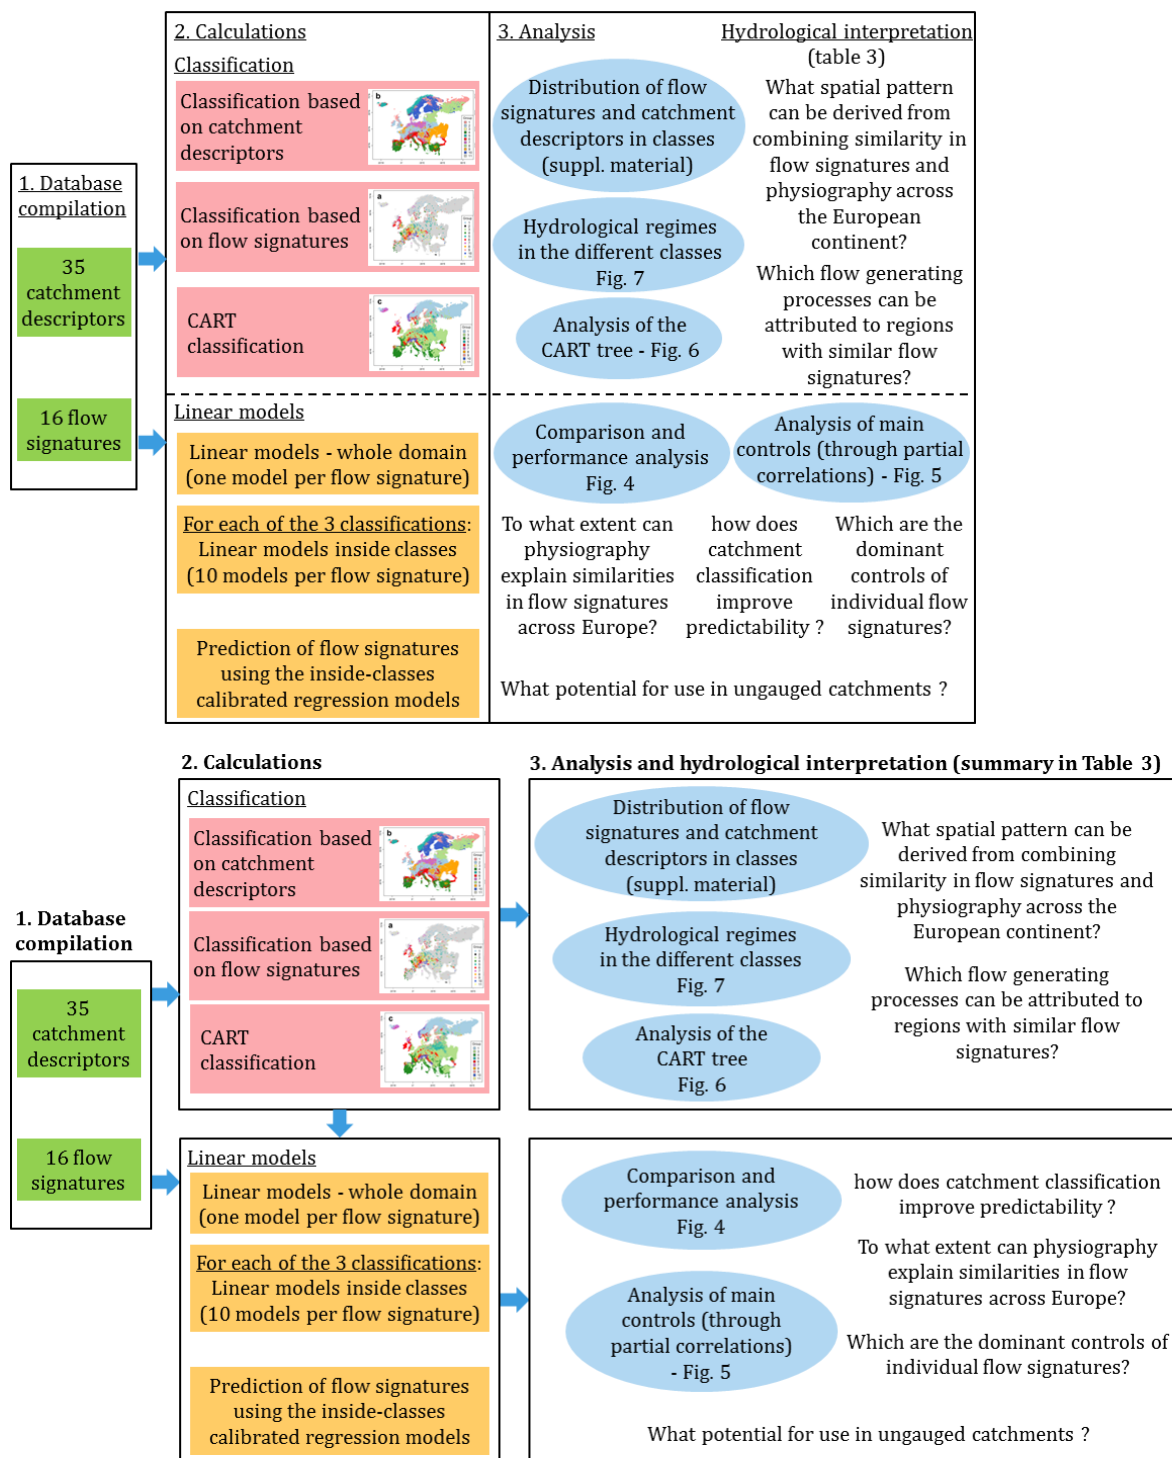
2. Calculations

Classification

Classification based on catchment descriptors

Classification based on flow signatures

CART classification

3. Analysis

Hydrological interpretation (table 3)

Distribution of flow signatures and catchment descriptors in classes (suppl. material)

Hydrological regimes in the different classes Fig. 7

Analysis of the CART tree - Fig. 6

What spatial pattern can be derived from combining similarity in flow signatures and physiography across the European continent?

Which flow generating processes can be attributed to regions with similar flow signatures?

1. Database compilation

35 catchment descriptors

16 flow signatures

Linear models

Linear models - whole domain (one model per flow signature)

For each of the 3 classifications: Linear models inside classes (10 models per flow signature)

Prediction of flow signatures using the inside-classes calibrated regression models

Comparison and performance analysis Fig. 4

Analysis of main controls (through partial correlations) - Fig. 5

To what extent can physiography explain similarities in flow signatures across Europe?

how does catchment classification improve predictability ?

Which are the dominant controls of individual flow signatures?

What potential for use in ungauged catchments ?

2. Calculations

3. Analysis and hydrological interpretation (summary in Table 3)

Classification

Classification based on catchment descriptors

Classification based on flow signatures

CART classification

Distribution of flow signatures and catchment descriptors in classes (suppl. material)

Hydrological regimes in the different classes Fig. 7

Analysis of the CART tree Fig. 6

What spatial pattern can be derived from combining similarity in flow signatures and physiography across the European continent?

Which flow generating processes can be attributed to regions with similar flow signatures?

1. Database compilation

35 catchment descriptors

16 flow signatures

Linear models

Linear models - whole domain (one model per flow signature)

For each of the 3 classifications: Linear models inside classes (10 models per flow signature)

Prediction of flow signatures using the inside-classes calibrated regression models

Comparison and performance analysis Fig. 4

Analysis of main controls (through partial correlations) - Fig. 5

how does catchment classification improve predictability ?

To what extent can physiography explain similarities in flow signatures across Europe?

Which are the dominant controls of individual flow signatures?

What potential for use in ungauged catchments ?